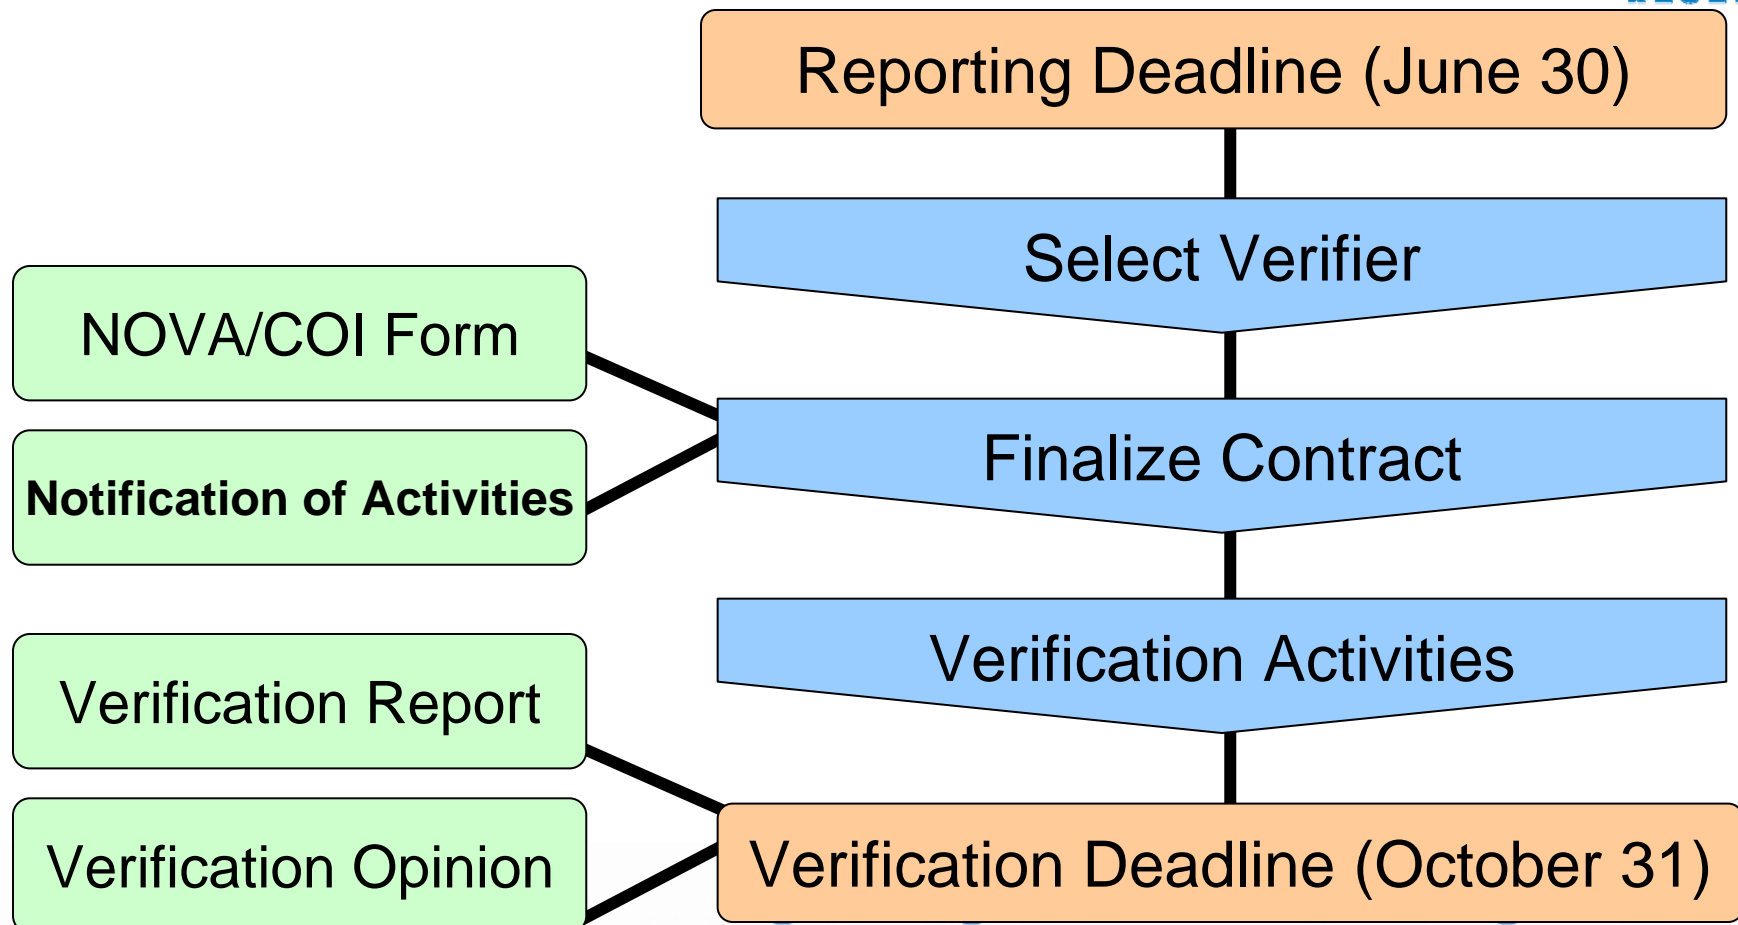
Reporting Deadline (June 30)

Select Verifier

NOVA/COI Form

Notification of Activities

Finalize Contract

Verification Activities

Verification Report

Verification Opinion

Verification Deadline (October 31)